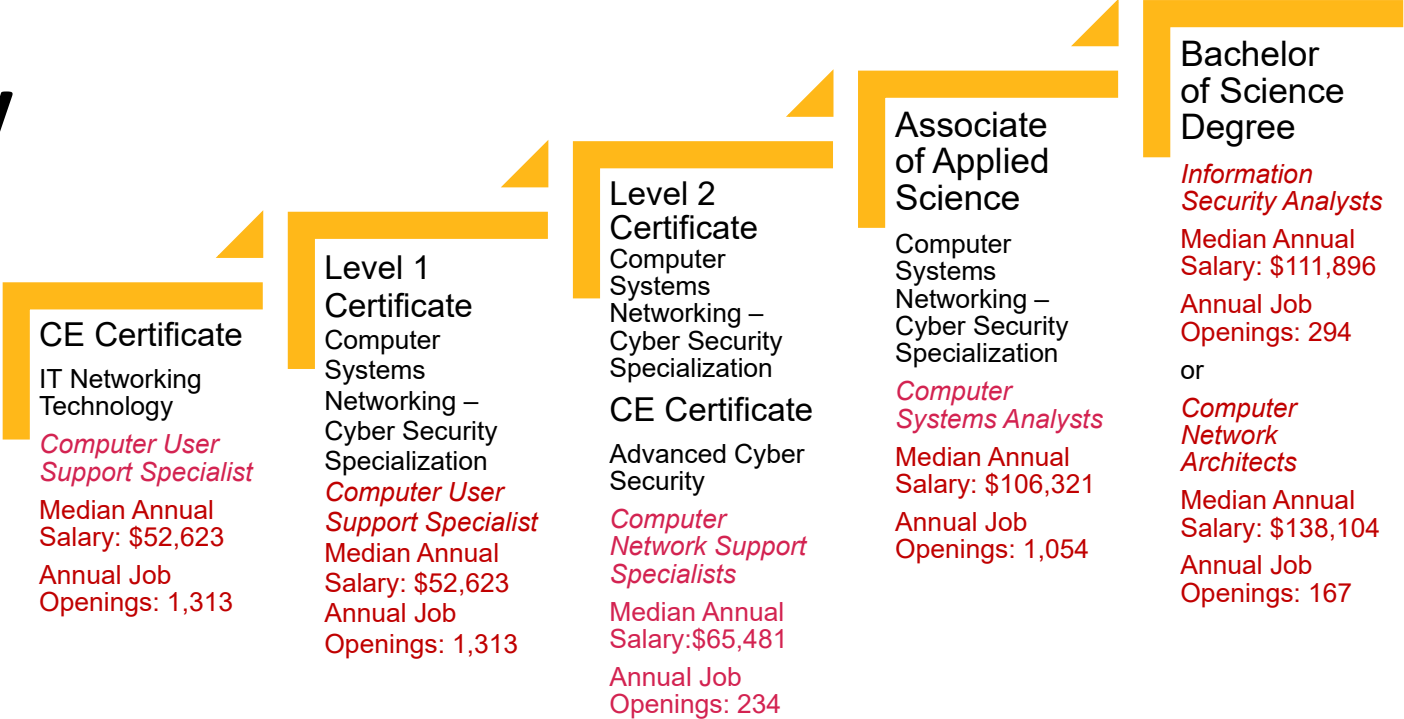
CE Certificate

IT Networking Technology

*Computer User Support Specialist*

Median Annual Salary: $52,623

Annual Job Openings: 1,313

Level 1 Certificate

Computer Systems Networking – Cyber Security Specialization

*Computer User Support Specialist*

Median Annual Salary: $52,623

Annual Job Openings: 1,313

Level 2 Certificate

Computer Systems Networking – Cyber Security Specialization

CE Certificate

Advanced Cyber Security

*Computer Network Support Specialists*

Median Annual Salary:$65,481

Annual Job Openings: 234

Associate of Applied Science

Computer Systems Networking – Cyber Security Specialization

*Computer Systems Analysts*

Median Annual Salary: $106,321

Annual Job Openings: 1,054

Bachelor of Science Degree

*Information Security Analysts*

Median Annual Salary: $111,896

Annual Job Openings: 294

or

*Computer Network Architects*

Median Annual Salary: $138,104

Annual Job Openings: 167